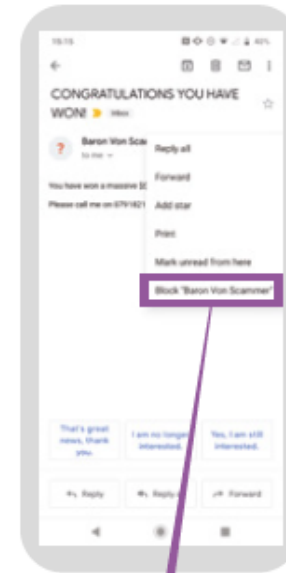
15:15 40%

CONGRATULATIONS YOU HAVE WON! Inbox

Baron Von Scam
to me

You have won a massive $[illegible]
Please call me on 679182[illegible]

Reply all
Forward
Add star
Print
Mark unread from here
Block "Baron Von Scammer"

That's great news, thank you.
I am no longer interested.
Yes, I am still interested.

Reply
Reply all
Forward